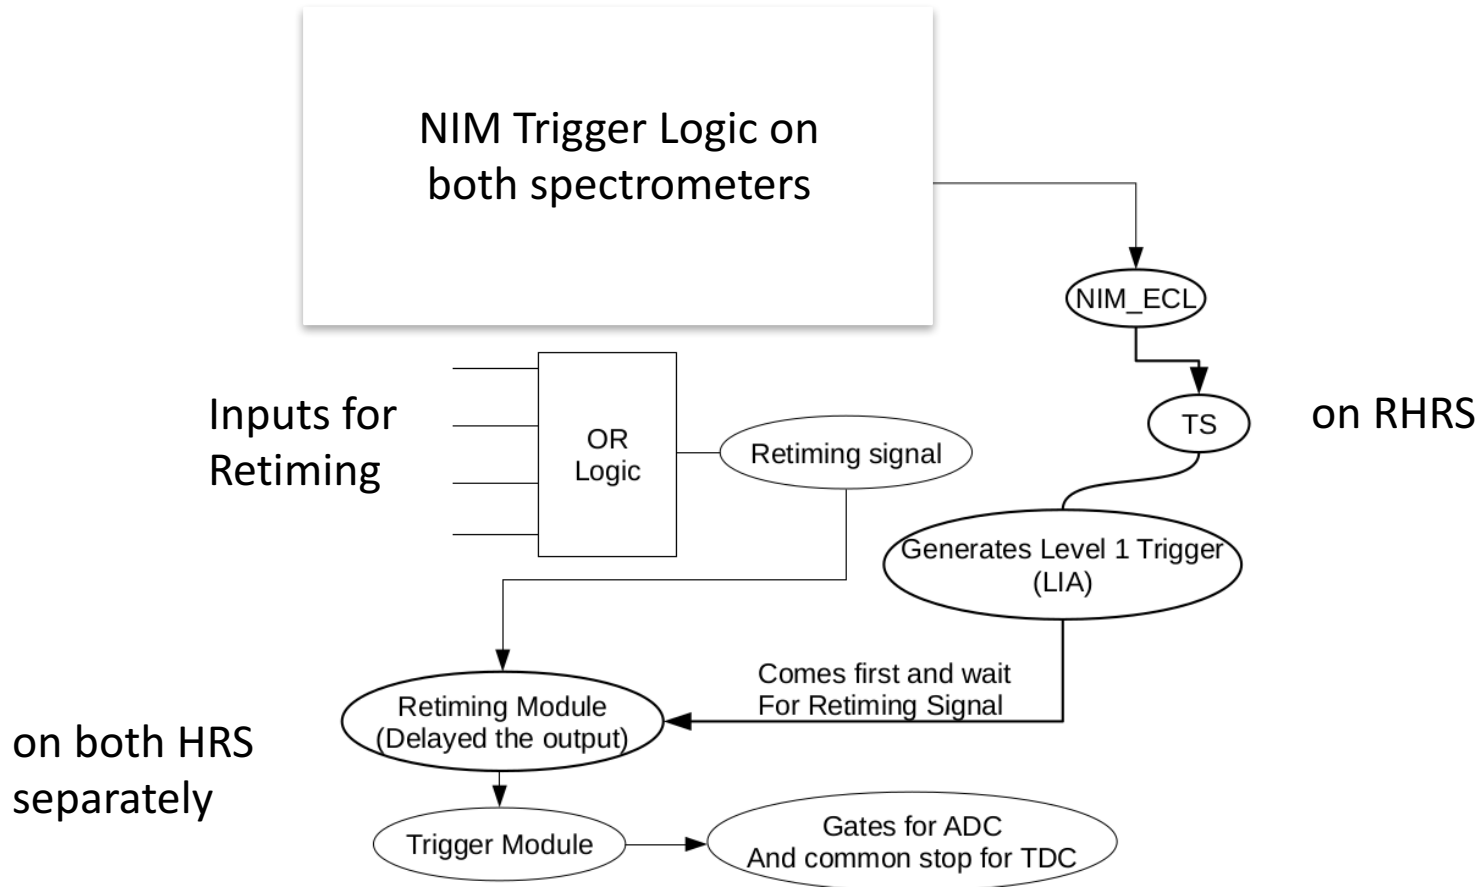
NIM Trigger Logic on both spectrometers

NIM_ECL

TS

on RHRS

Inputs for Retiming

OR Logic

Retiming signal

Generates Level 1 Trigger (LIA)

Comes first and wait For Retiming Signal

Retiming Module (Delayed the output)

on both HRS separately

Trigger Module

Gates for ADC And common stop for TDC